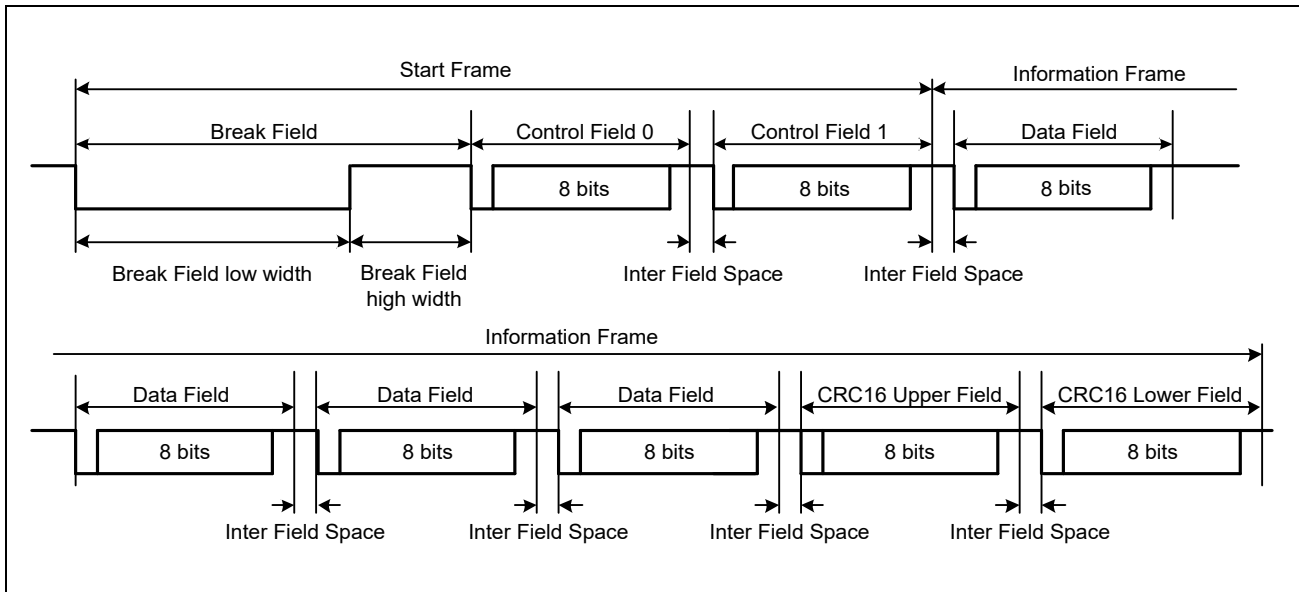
Start Frame
Information Frame
Break Field
Control Field 0
Control Field 1
Data Field
8 bits
8 bits
8 bits
Break Field low width
Break Field high width
Inter Field Space
Inter Field Space

Information Frame
Data Field
Data Field
Data Field
CRC16 Upper Field
CRC16 Lower Field
8 bits
8 bits
8 bits
8 bits
8 bits
Inter Field Space
Inter Field Space
Inter Field Space
Inter Field Space
Inter Field Space